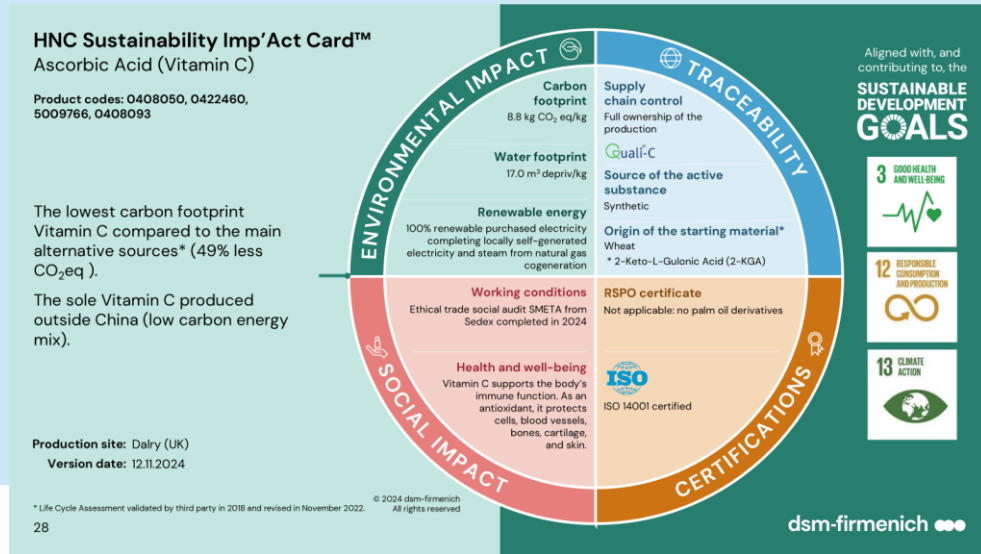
HNC Sustainability Imp'Act Card™
Ascorbic Acid (Vitamin C)

Product codes: 0408050, 0422460, 5009766, 0408093

The lowest carbon footprint Vitamin C compared to the main alternative sources* (49% less $CO_2$eq ).

The sole Vitamin C produced outside China (low carbon energy mix).

Production site: Dalry (UK)
Version date: 12.11.2024

* Life Cycle Assessment validated by third party in 2018 and revised in November 2022.

© 2024 dsm-firmenich
All rights reserved

28

ENVIRONMENTAL IMPACT

Carbon footprint
8.8 kg $CO_2$ eq/kg

Water footprint
17.0 $m^3$ depriv/kg

Renewable energy
100% renewable purchased electricity completing locally self-generated electricity and steam from natural gas cogeneration

TRACEABILITY

Supply chain control
Full ownership of the production

Quali-C

Source of the active substance
Synthetic

Origin of the starting material*
Wheat
* 2-Keto-L-Gulonic Acid (2-KGA)

SOCIAL IMPACT

Working conditions
Ethical trade social audit SMETA from Sedex completed in 2024

Health and well-being
Vitamin C supports the body's immune function. As an antioxidant, it protects cells, blood vessels, bones, cartilage, and skin.

CERTIFICATIONS

RSPO certificate
Not applicable: no palm oil derivatives

ISO

ISO 14001 certified

Aligned with, and contributing to, the
SUSTAINABLE DEVELOPMENT GOALS

3 GOOD HEALTH AND WELL-BEING

12 RESPONSIBLE CONSUMPTION AND PRODUCTION

13 CLIMATE ACTION

dsm-firmenich